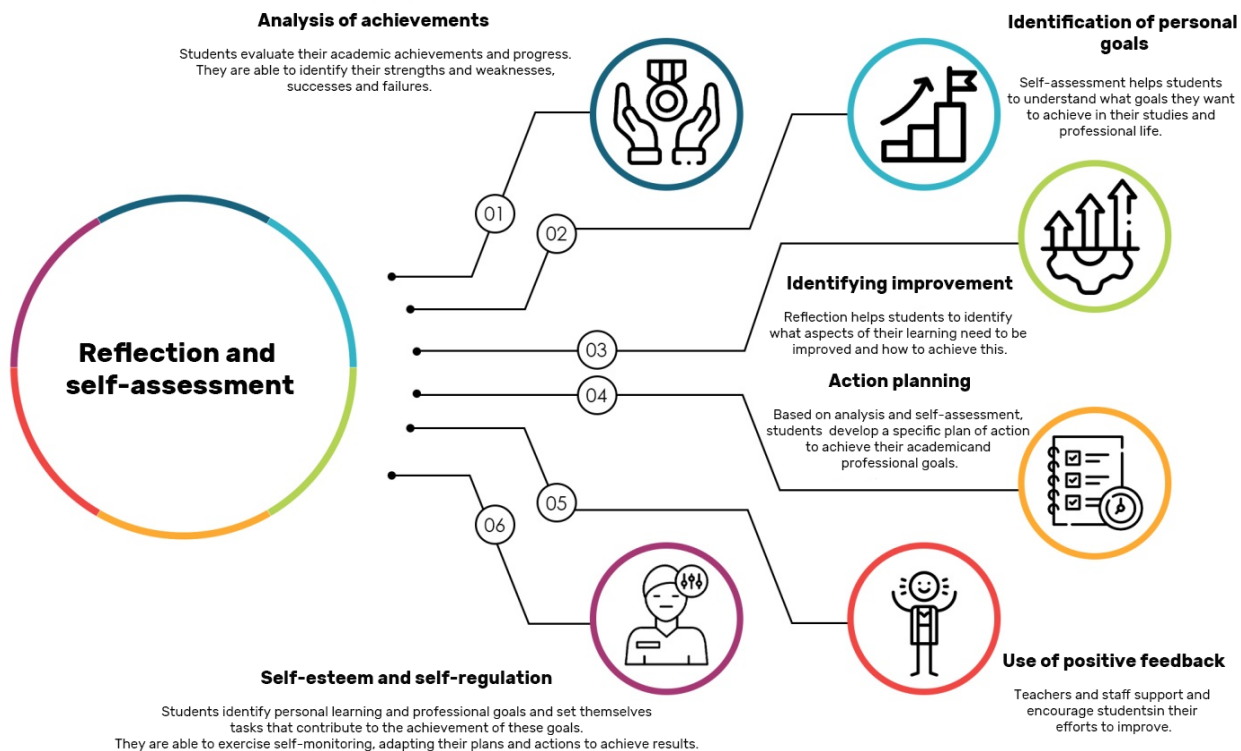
Analysis of achievements

Students evaluate their academic achievements and progress. They are able to identify their strengths and weaknesses, successes and failures.

Identification of personal goals

Self-assessment helps students to understand what goals they want to achieve in their studies and professional life.

Reflection and self-assessment

01

02

03

04

05

06

Identifying improvement

Reflection helps students to identify what aspects of their learning need to be improved and how to achieve this.

Action planning

Based on analysis and self-assessment, students develop a specific plan of action to achieve their academicand professional goals.

Self-esteem and self-regulation

Students identify personal learning and professional goals and set themselves tasks that contribute to the achievement of these goals. They are able to exercise self-monitoring, adapting their plans and actions to achieve results.

Use of positive feedback

Teachers and staff support and encourage studentsin their efforts to improve.